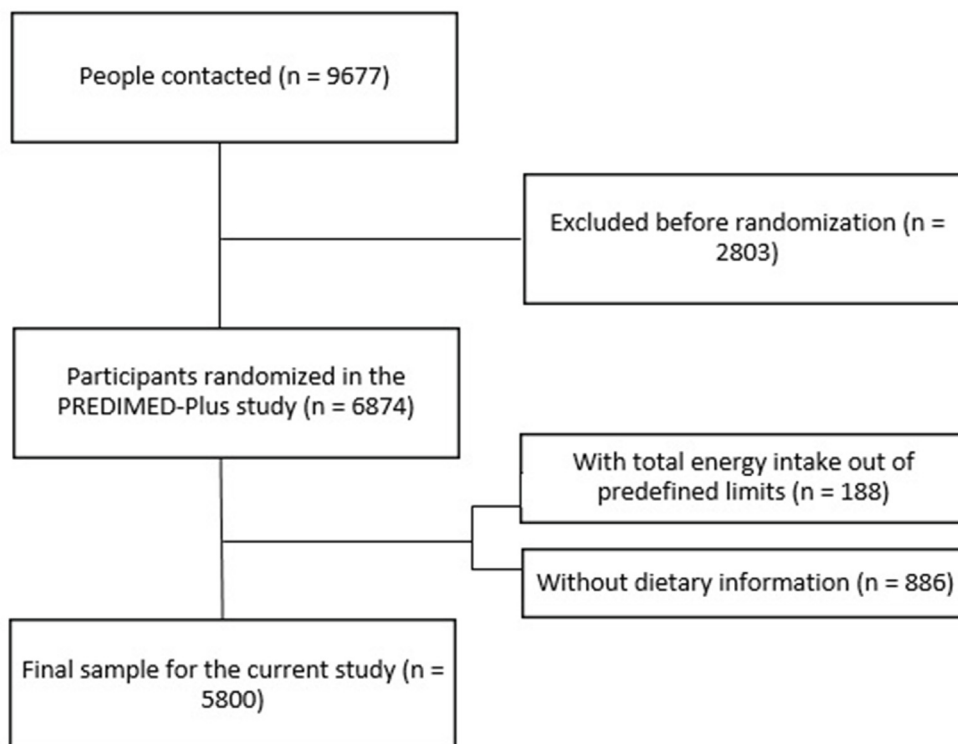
People contacted (n = 9677)

Excluded before randomization (n = 2803)

Participants randomized in the PREDIMED-Plus study (n = 6874)

With total energy intake out of predefined limits (n = 188)

Without dietary information (n = 886)

Final sample for the current study (n = 5800)